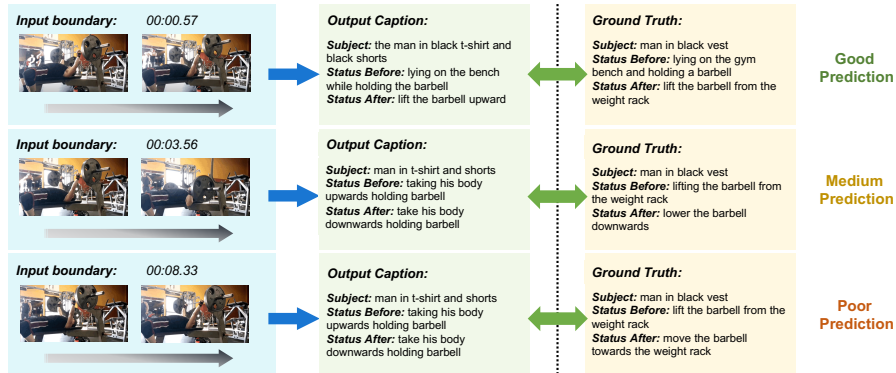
Input boundary: 00:00.57

Output Caption:
Subject: the man in black t-shirt and black shorts
Status Before: lying on the bench while holding the barbell
Status After: lift the barbell upward

Ground Truth:
Subject: man in black vest
Status Before: lying on the gym bench and holding a barbell
Status After: lift the barbell from the weight rack

Good Prediction

Input boundary: 00:03.56

Output Caption:
Subject: man in t-shirt and shorts
Status Before: taking his body upwards holding barbell
Status After: take his body downwards holding barbell

Ground Truth:
Subject: man in black vest
Status Before: lifting the barbell from the weight rack
Status After: lower the barbell downwards

Medium Prediction

Input boundary: 00:08.33

Output Caption:
Subject: man in t-shirt and shorts
Status Before: taking his body upwards holding barbell
Status After: take his body downwards holding barbell

Ground Truth:
Subject: man in black vest
Status Before: lift the barbell from the weight rack
Status After: move the barbell towards the weight rack

Poor Prediction